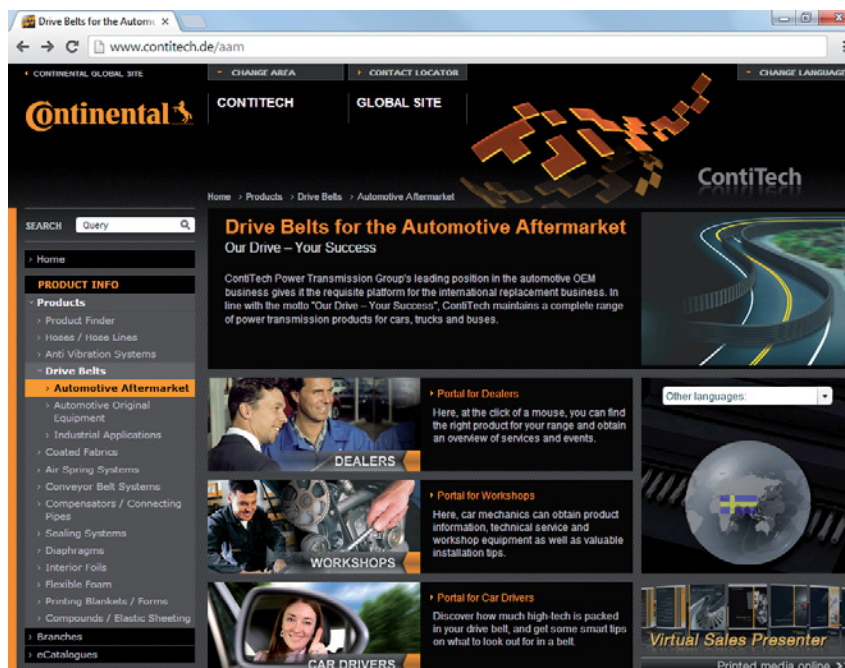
Drive Belts for the Automo ×

www.contitech.de/aam

‹ CONTINENTAL GLOBAL SITE

› CHANGE AREA

› CONTACT LOCATOR

› CHANGE LANGUAGE

Continental

CONTITECH

GLOBAL SITE

ContiTech

Home › Products › Drive Belts › Automotive Aftermarket

SEARCH Query

› Home

PRODUCT INFO

› Products

› Product Finder

› Hoses / Hose Lines

› Anti Vibration Systems

› Drive Belts

› Automotive Aftermarket

› Automotive Original Equipment

› Industrial Applications

› Coated Fabrics

› Air Spring Systems

› Conveyor Belt Systems

› Compensators / Connecting Pipes

› Sealing Systems

› Diaphragms

› Interior Foils

› Flexible Foam

› Printing Blankets / Forms

› Compounds / Elastic Sheeting

› Branches

› eCatalogues

Drive Belts for the Automotive Aftermarket

Our Drive – Your Success

ContiTech Power Transmission Group's leading position in the automotive OEM business gives it the requisite platform for the international replacement business. In line with the motto "Our Drive – Your Success", ContiTech maintains a complete range of power transmission products for cars, trucks and buses.

DEALERS

› Portal for Dealers

Here, at the click of a mouse, you can find the right product for your range and obtain an overview of services and events.

WORKSHOPS

› Portal for Workshops

Here, car mechanics can obtain product information, technical service and workshop equipment as well as valuable installation tips.

CAR DRIVERS

› Portal for Car Drivers

Discover how much high-tech is packed in your drive belt, and get some smart tips on what to look out for in a belt.

Other languages:

Virtual Sales Presenter

Printed media online ›